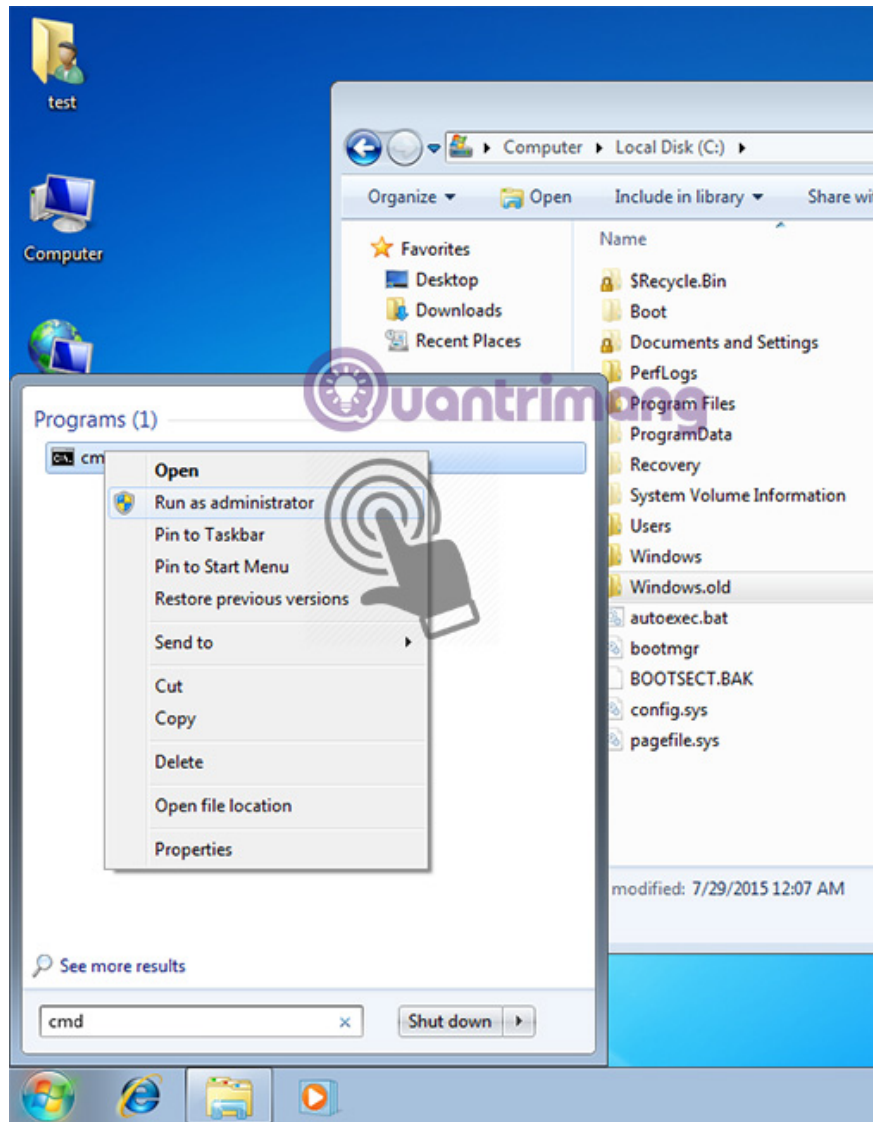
test

Computer

Computer ▸ Local Disk (C:) ▸

Organize ▾ Open Include in library ▾ Share wi

Favorites
Desktop
Downloads
Recent Places

Name

$Recycle.Bin
Boot
Documents and Settings
PerfLogs
Program Files
ProgramData
Recovery
System Volume Information
Users
Windows
Windows.old
autoexec.bat
bootmgr
BOOTSECT.BAK
config.sys
pagefile.sys

modified: 7/29/2015 12:07 AM

Quantrimang

Programs (1)
cm

Open
Run as administrator
Pin to Taskbar
Pin to Start Menu
Restore previous versions
Send to
Cut
Copy
Delete
Open file location
Properties

See more results

cmd ×

Shut down ▸